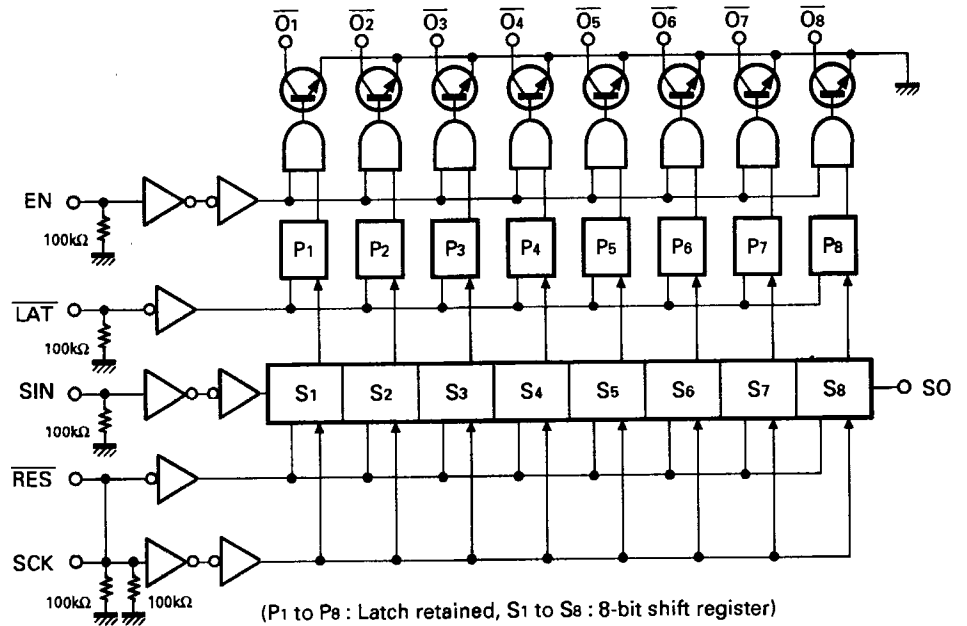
$\overline{O_1}$ $\overline{O_2}$ $\overline{O_3}$ $\overline{O_4}$ $\overline{O_5}$ $\overline{O_6}$ $\overline{O_7}$ $\overline{O_8}$

EN
100kΩ

$P_1$ $P_2$ $P_3$ $P_4$ $P_5$ $P_6$ $P_7$ $P_8$

$\overline{LAT}$
100kΩ

SIN
100kΩ

$S_1$ $S_2$ $S_3$ $S_4$ $S_5$ $S_6$ $S_7$ $S_8$

SO

$\overline{RES}$

SCK
100kΩ 100kΩ

($P_1$ to $P_8$ : Latch retained, $S_1$ to $S_8$ : 8-bit shift register)